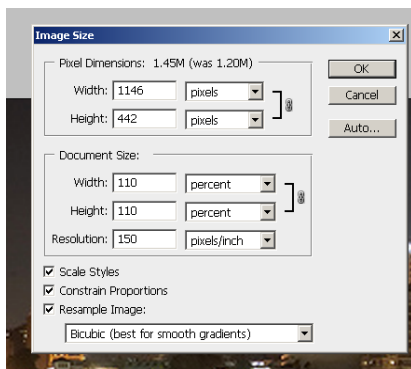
Image Size

Pixel Dimensions: 1.45M (was 1.20M)

Width: 1146 pixels

Height: 442 pixels

OK

Cancel

Auto...

Document Size:

Width: 110 percent

Height: 110 percent

Resolution: 150 pixels/inch

Scale Styles

Constrain Proportions

Resample Image:

Bicubic (best for smooth gradients)